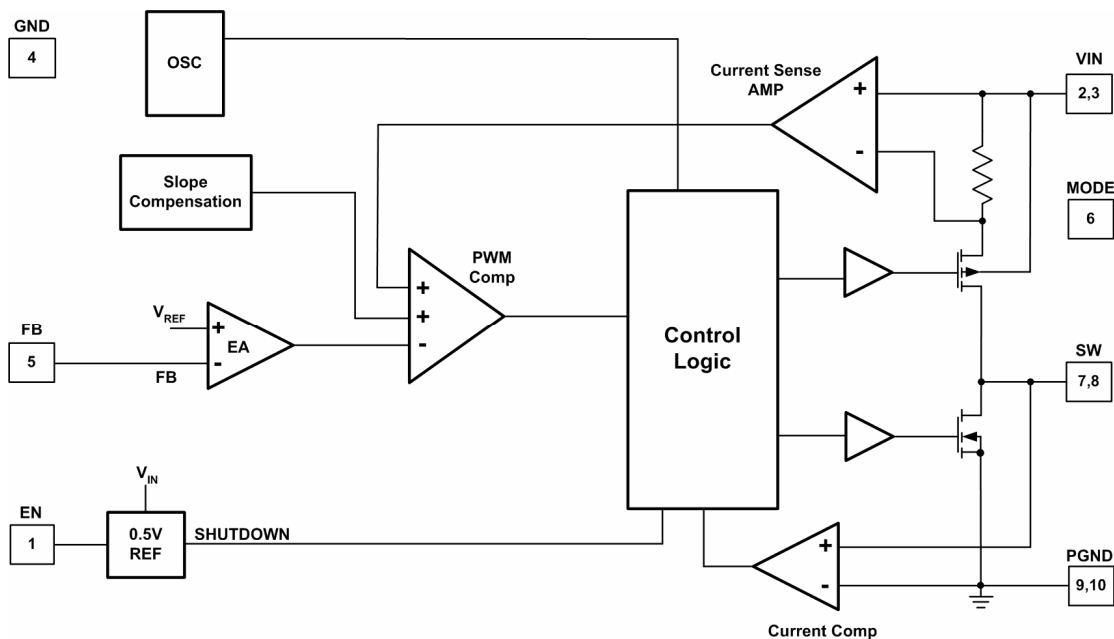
GND
4

OSC

Current Sense AMP
+
-

VIN
2,3

MODE
6

Slope Compensation

PWM Comp
+
+
-

$V_{REF}$
+
EA
-
FB

FB
5

Control Logic

SW
7,8

$V_{IN}$

EN
1

0.5V REF

SHUTDOWN

+
-

PGND
9,10

Current Comp